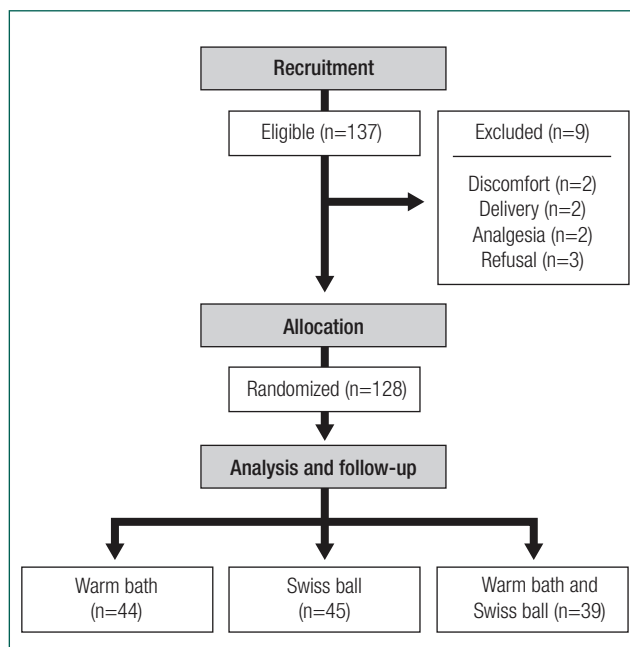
Recruitment

Eligible (n=137)

Excluded (n=9)

Discomfort (n=2)
Delivery (n=2)
Analgesia (n=2)
Refusal (n=3)

Allocation

Randomized (n=128)

Analysis and follow-up

Warm bath (n=44)

Swiss ball (n=45)

Warm bath and Swiss ball (n=39)